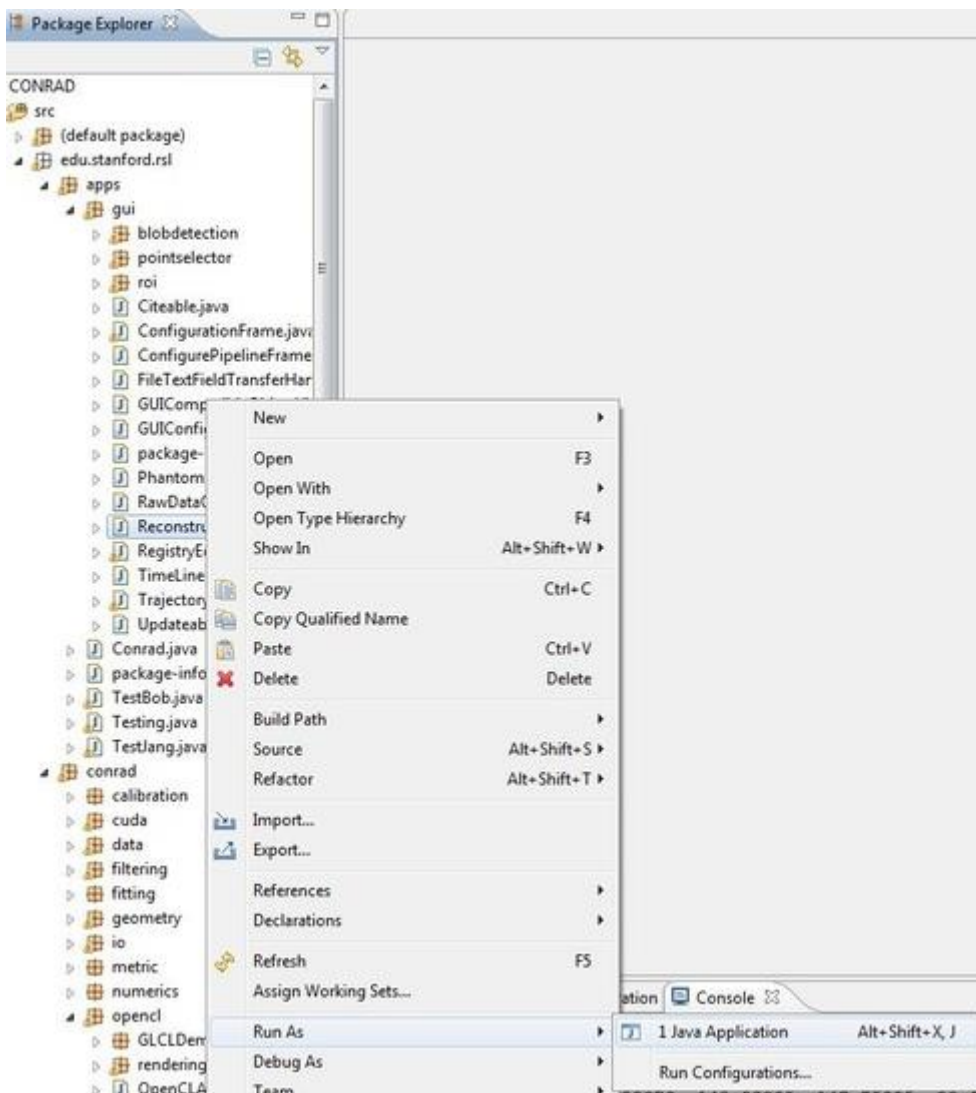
Package Explorer

CONRAD
src
(default package)
edu.stanford.rsl
apps
gui
blobdetection
pointselector
roi
Citeable.java
ConfigurationFrame.java
ConfigurePipelineFrame
FileTextFieldTransferHar
GUIComp
GUIConfi
package-
Phantom
RawData
Reconstru
RegistryE
TimeLine
Trajector
Updateab
Conrad.java
package-info
TestBob.java
Testing.java
TestJang.java
conrad
calibration
cuda
data
filtering
fitting
geometry
io
metric
numerics
opencl
GLCLDem
rendering
OpenCLA

New
Open F3
Open With
Open Type Hierarchy F4
Show In Alt+Shift+W
Copy Ctrl+C
Copy Qualified Name
Paste Ctrl+V
Delete Delete
Build Path
Source Alt+Shift+S
Refactor Alt+Shift+T
Import...
Export...
References
Declarations
Refresh F5
Assign Working Sets...
Run As
Debug As
Team

ation Console

1 Java Application Alt+Shift+X, J
Run Configurations...